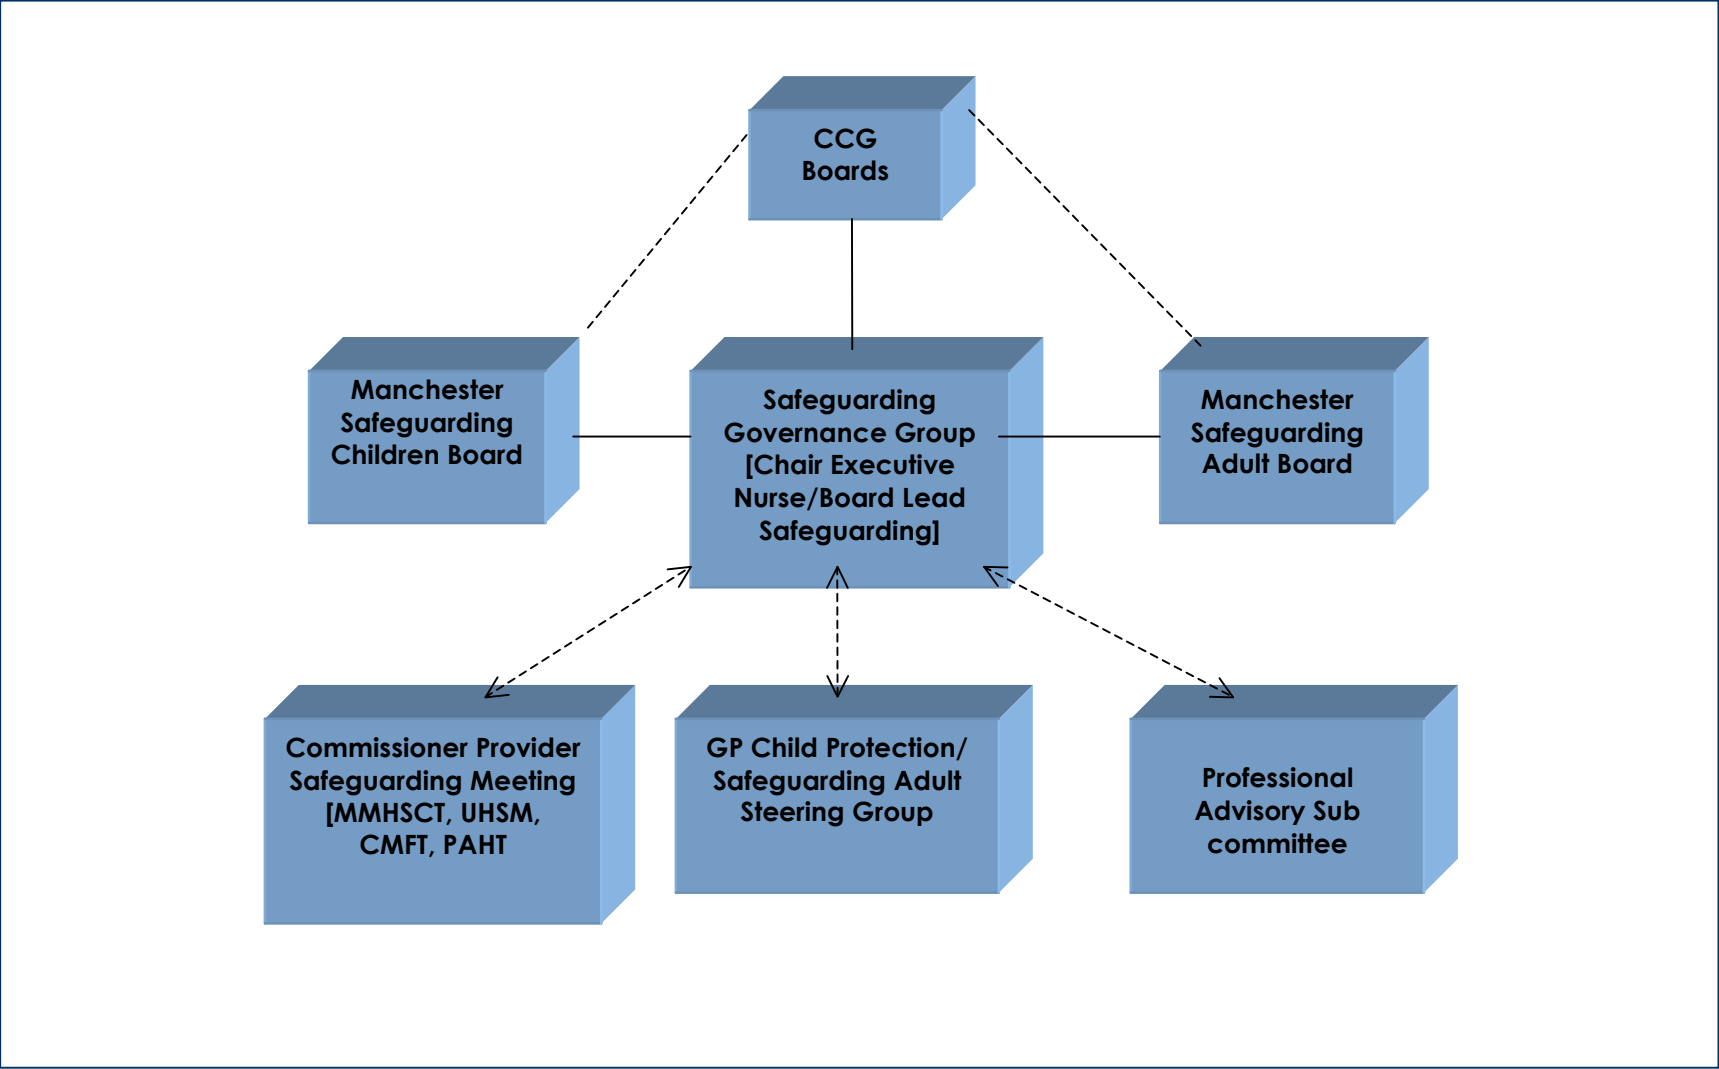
CCG Boards

Manchester Safeguarding Children Board

Safeguarding Governance Group [Chair Executive Nurse/Board Lead Safeguarding]

Manchester Safeguarding Adult Board

Commissioner Provider Safeguarding Meeting [MMHSCT, UHSM, CMFT, PAHT

GP Child Protection/ Safeguarding Adult Steering Group

Professional Advisory Sub committee